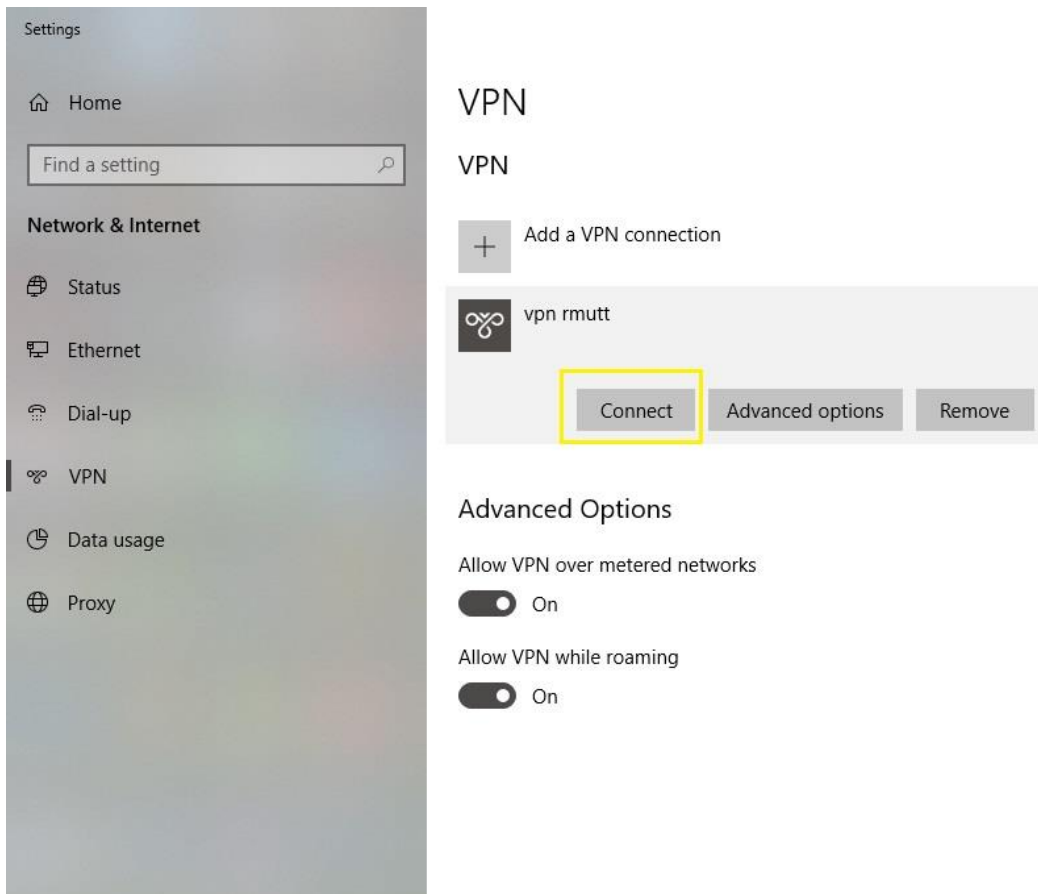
Settings

Home

Find a setting

Network & Internet

Status

Ethernet

Dial-up

VPN

Data usage

Proxy

VPN

VPN

Add a VPN connection

vpn rmutt

Connect

Advanced options

Remove

Advanced Options

Allow VPN over metered networks

On

Allow VPN while roaming

On